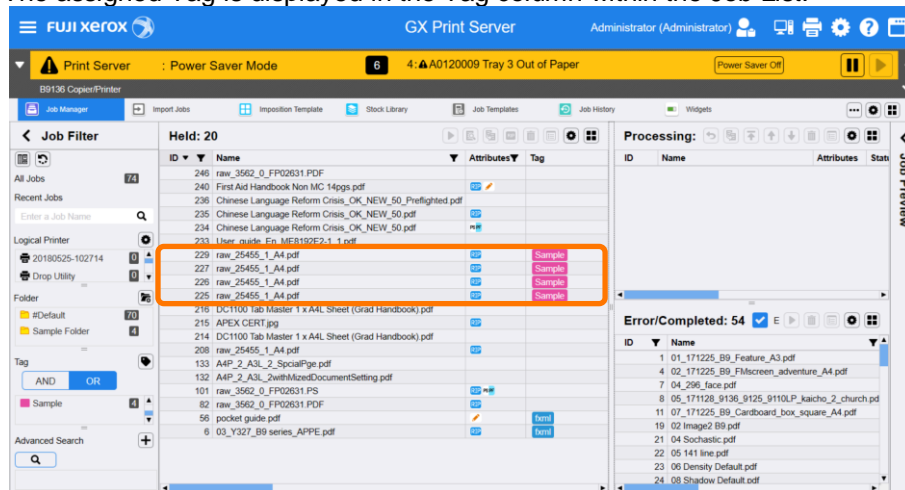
The assigned Tag is displayed in the Tag column within the Job List.

FUJI XEROX GX Print Server Administrator (Administrator)

Print Server : Power Saver Mode 6 4: A0120009 Tray 3 Out of Paper Power Saver Off

B9136 Copier/Printer

Job Manager Import Jobs Imposition Template Stock Library Job Templates Job History Widgets

Job Filter

All Jobs 74
Recent Jobs
Enter a Job Name
Logical Printer
20180525-102714 0
Drop Utility 0
Folder
#Default 70
Sample Folder 4
Tag
AND OR
Sample 4
Advanced Search

Held: 20

| ID | Name | Attributes | Tag |
|---|---|---|---|
| 246 | raw_3562_0_FP02631.PDF | | |
| 240 | First Aid Handbook Non MC 14pgs.pdf | | |
| 236 | Chinese Language Reform Crisis_OK_NEW_50_Preflighted.pdf | | |
| 235 | Chinese Language Reform Crisis_OK_NEW_50.pdf | | |
| 234 | Chinese Language Reform Crisis_OK_NEW_50.pdf | | |
| 233 | User_guide_En_ME8192E2-1_1.pdf | | |
| 229 | raw_25455_1_A4.pdf | | Sample |
| 227 | raw_25455_1_A4.pdf | | Sample |
| 226 | raw_25455_1_A4.pdf | | Sample |
| 225 | raw_25455_1_A4.pdf | | Sample |
| 216 | DC1100 Tab Master 1 x A4L Sheet (Grad Handbook).pdf | | |
| 215 | APEX CERT.jpg | | |
| 214 | DC1100 Tab Master 1 x A4L Sheet (Grad Handbook).pdf | | |
| 208 | raw_25455_1_A4.pdf | | |
| 133 | A4P_2_A3L_2_SpcialPge.pdf | | |
| 132 | A4P_2_A3L_2withMizedDocumentSetting.pdf | | |
| 101 | raw_3562_0_FP02631.PS | | |
| 82 | raw_3562_0_FP02631.PDF | | |
| 56 | pocket guide.pdf | | fxml |
| 6 | 03_Y327_B9 series_APPE.pdf | | fxml |

Processing: 

| ID | Name | Attributes | Stat |
|---|---|---|---|

Error/Completed: 54

| ID | Name |
|---|---|
| 1 | 01_171225_B9_Feature_A3.pdf |
| 4 | 02_171225_B9_FMscreen_adventure_A4.pdf |
| 7 | 04_296_face.pdf |
| 8 | 05_171128_9136_9125_9110LP_kaicho_2_church.pd |
| 11 | 07_171225_B9_Cardboard_box_square_A4.pdf |
| 19 | 02 Image2 B9.pdf |
| 21 | 04 Sochastic.pdf |
| 22 | 05 141 line.pdf |
| 23 | 06 Density Default.pdf |
| 24 | 08 Shadow Default.pdf |

Job Preview